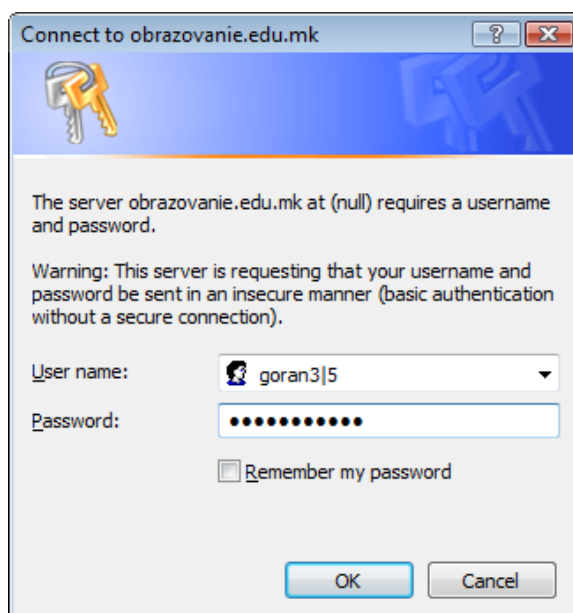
Connect to obrazovanie.edu.mk

?

The server obrazovanie.edu.mk at (null) requires a username and password.

Warning: This server is requesting that your username and password be sent in an insecure manner (basic authentication without a secure connection).

User name: goran3|5

Password: ●●●●●●●●●●●

Remember my password

OK Cancel